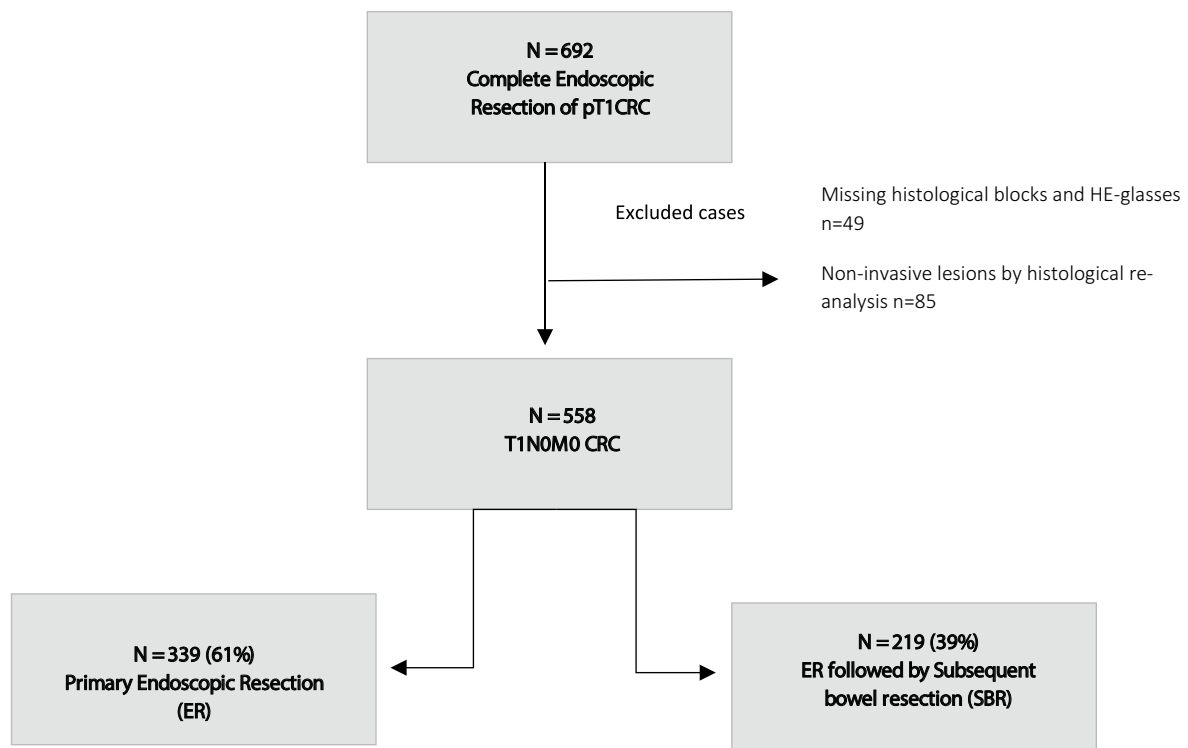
N = 692
Complete Endoscopic Resection of pT1CRC

Excluded cases

Missing histological blocks and HE-glasses n=49

Non-invasive lesions by histological reanalysis n=85

N = 558
T1N0M0 CRC

N = 339 (61%)
Primary Endoscopic Resection (ER)

N = 219 (39%)
ER followed by Subsequent bowel resection (SBR)